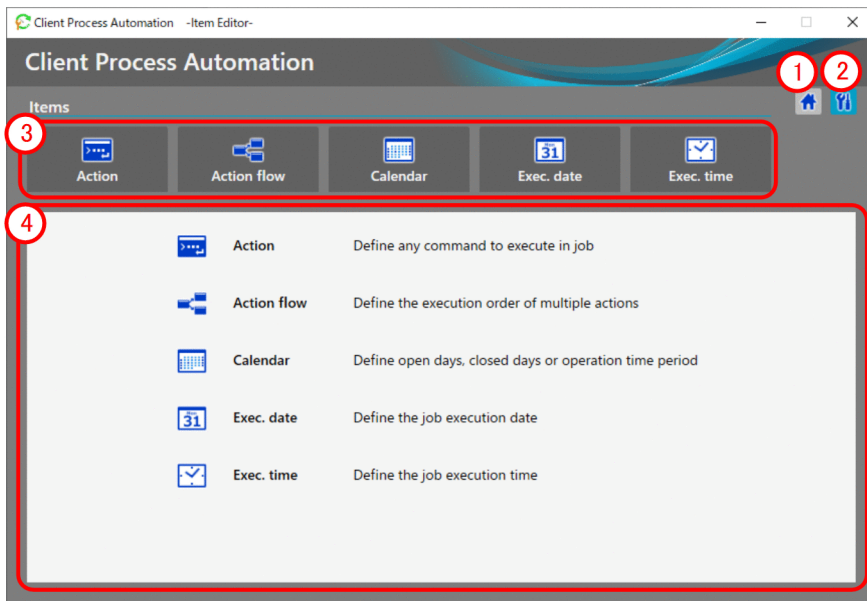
Client Process Automation -Item Editor-

Client Process Automation

1 2

Items

3

Action | Action flow | Calendar | Exec. date | Exec. time

4

Action Define any command to execute in job

Action flow Define the execution order of multiple actions

Calendar Define open days, closed days or operation time period

Exec. date Define the job execution date

Exec. time Define the job execution time